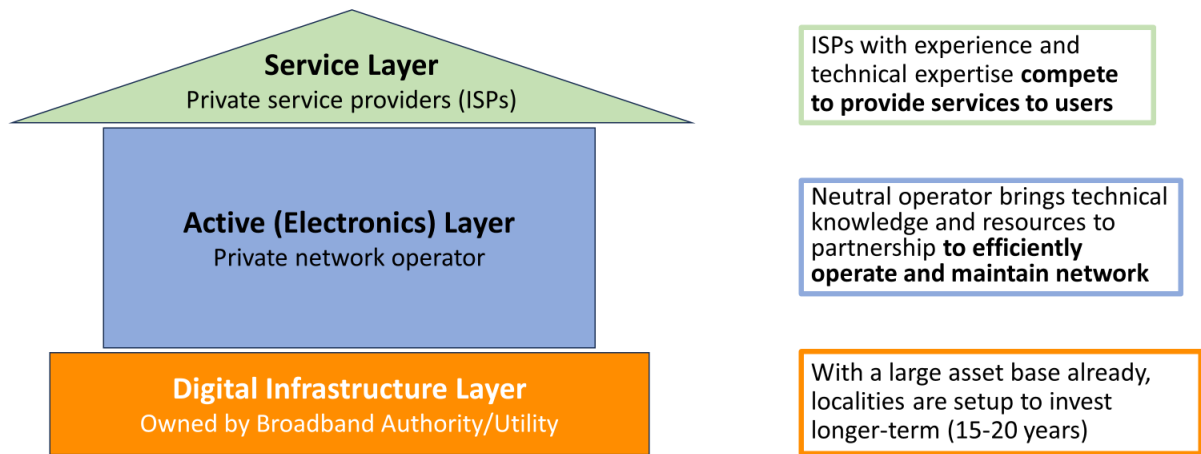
Service Layer
Private service providers (ISPs)

Active (Electronics) Layer
Private network operator

Digital Infrastructure Layer
Owned by Broadband Authority/Utility

ISPs with experience and technical expertise **compete to provide services to users**

Neutral operator brings technical knowledge and resources to partnership **to efficiently operate and maintain network**

With a large asset base already, localities are setup to invest longer-term (15-20 years)